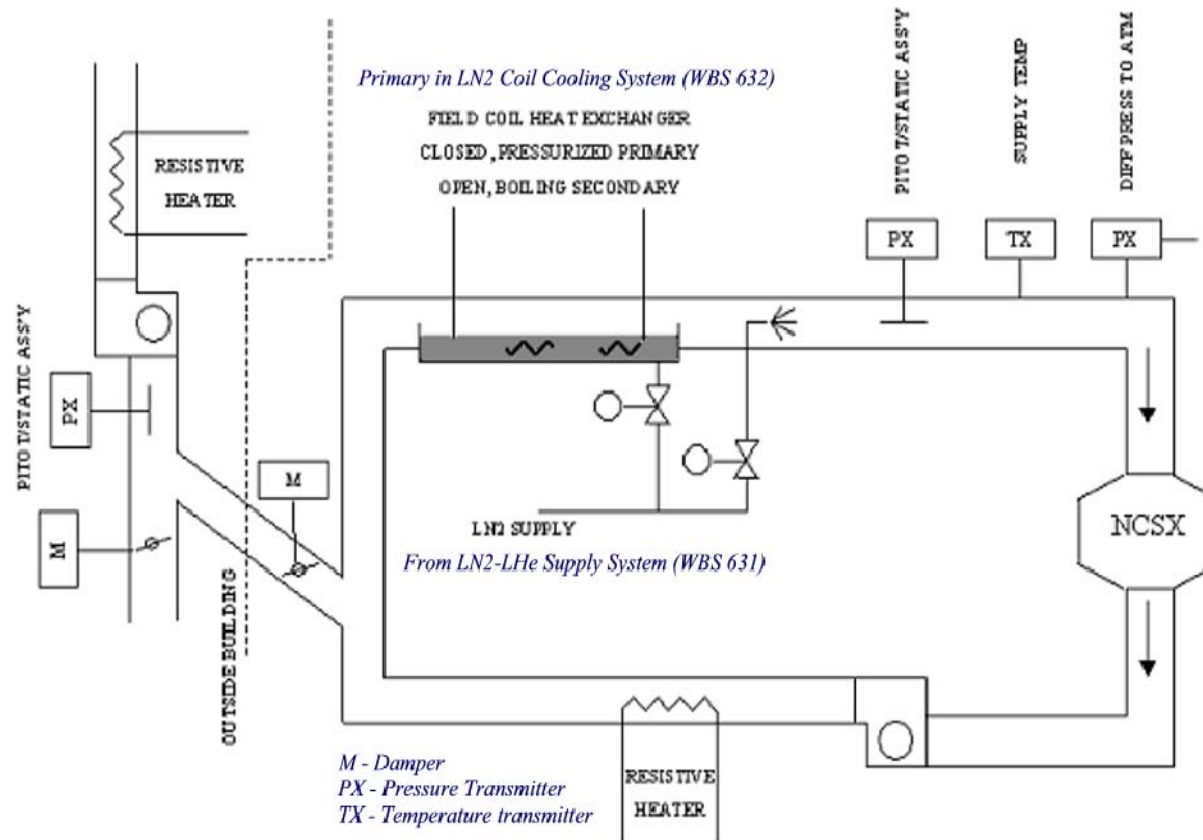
Primary in LN2 Coil Cooling System (WBS 632)

FIELD COIL HEAT EXCHANGER
CLOSED, PRESSURIZED PRIMARY
OPEN, BOILING SECONDARY

PITOT/STATIC ASS'Y
SUPPLY TEMP
DIFF PRESS TO ATM

PX
TX
PX

RESISTIVE HEATER

PITOT/STATIC ASS'Y

PX

M

M

OUTSIDE BUILDING

LN2 SUPPLY
From LN2-LHe Supply System (WBS 631)

NCSX

RESISTIVE HEATER

M - Damper
PX - Pressure Transmitter
TX - Temperature transmitter